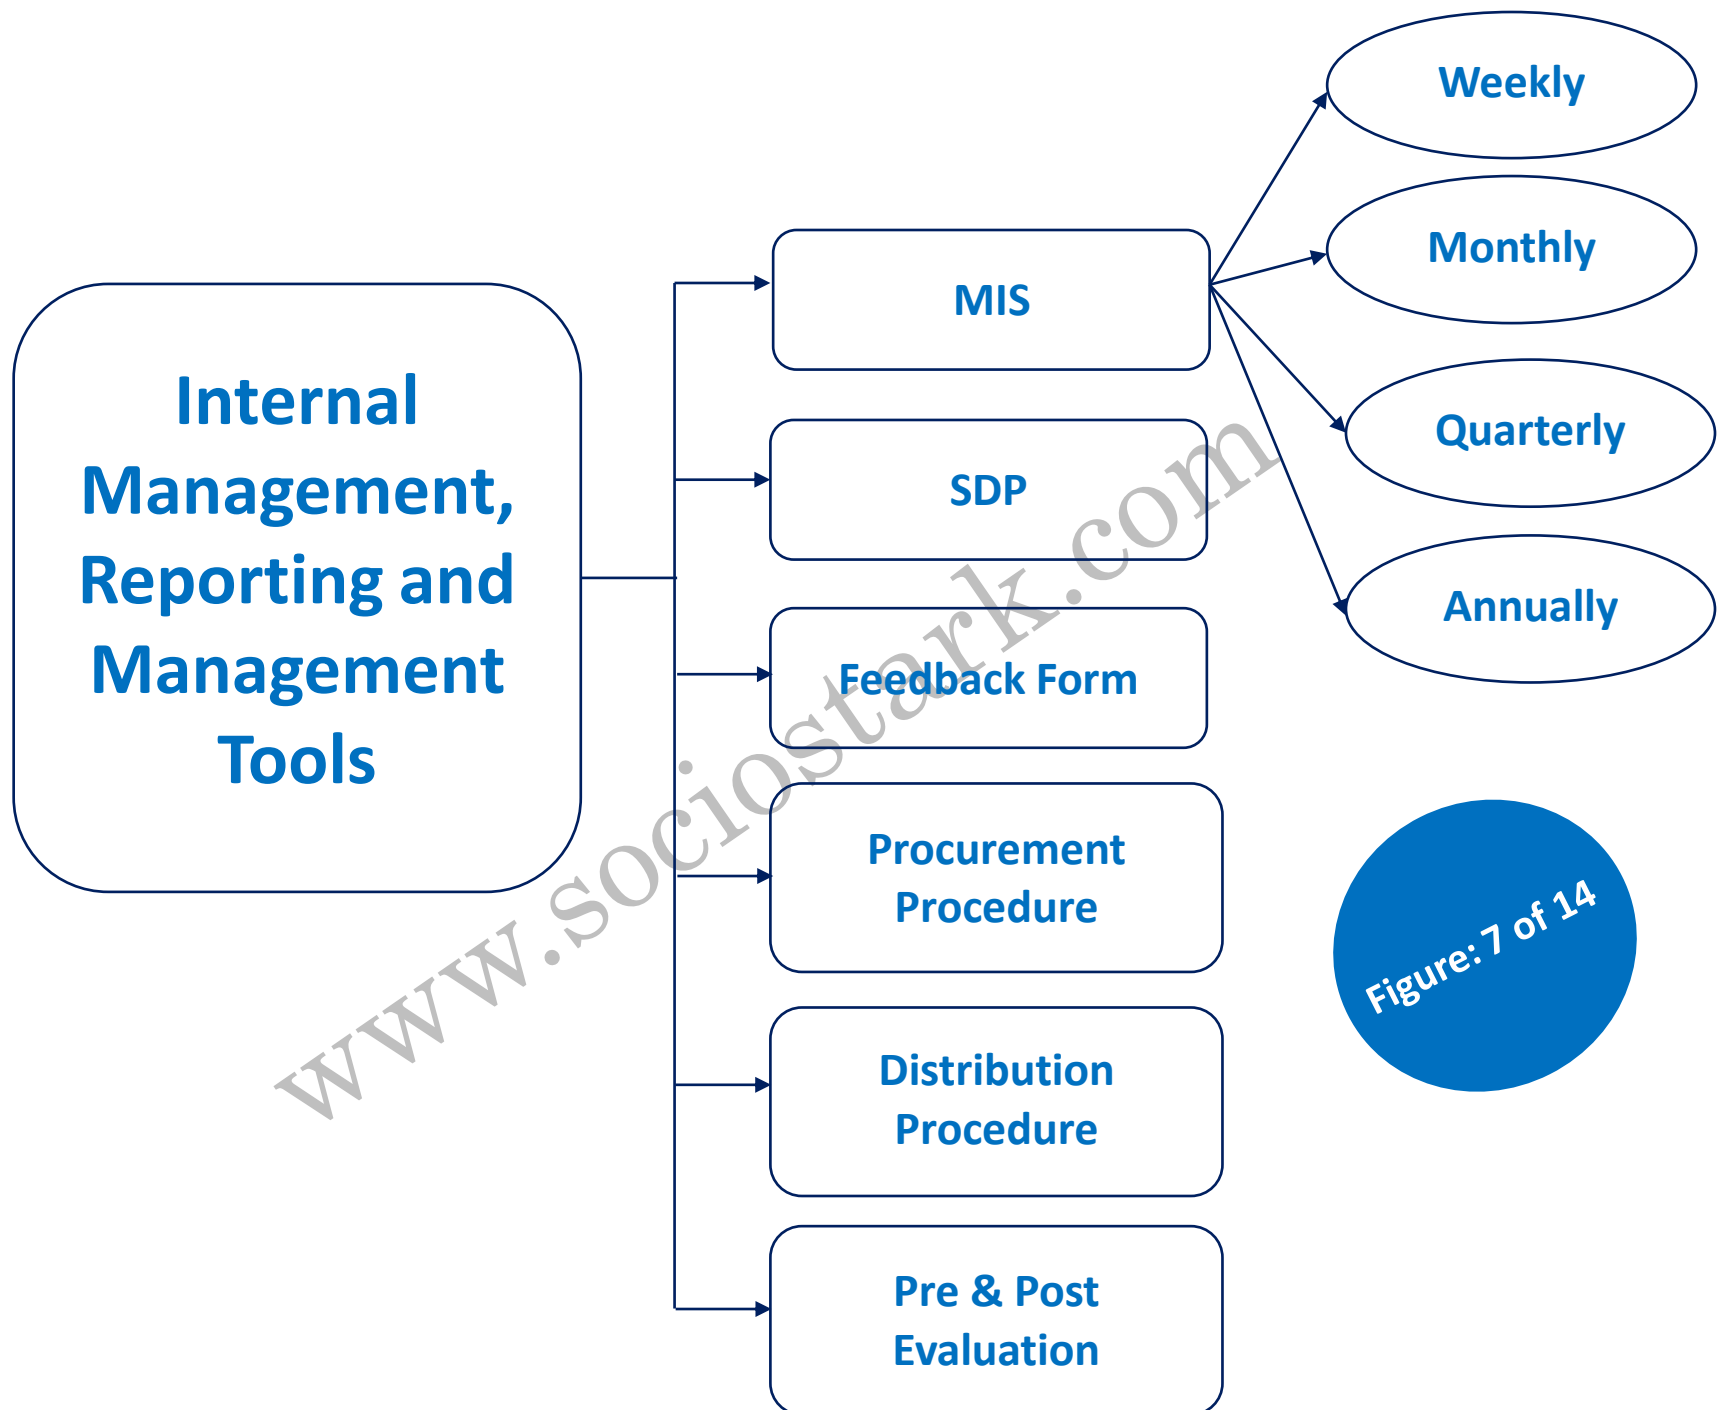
Internal Management, Reporting and Management Tools

MIS

SDP

Feedback Form

Procurement Procedure

Distribution Procedure

Pre & Post Evaluation

Weekly

Monthly

Quarterly

Annually

Figure: 7 of 14

www.sociostark.com